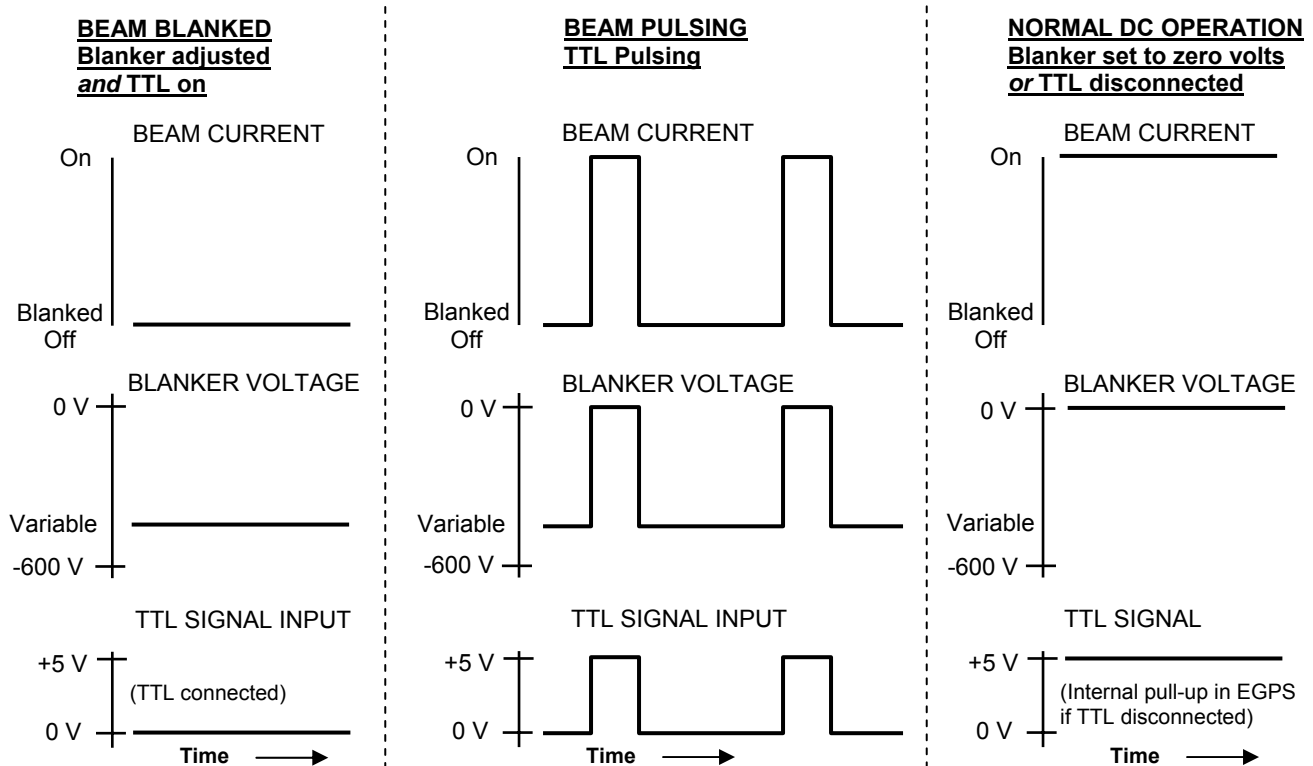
BEAM BLANKED
Blanker adjusted
and TTL on

BEAM CURRENT
On
Blanked
Off

BLANKER VOLTAGE
0 V
Variable
-600 V

TTL SIGNAL INPUT
+5 V
(TTL connected)
0 V
Time

BEAM PULSING
TTL Pulsing

BEAM CURRENT
On
Blanked
Off

BLANKER VOLTAGE
0 V
Variable
-600 V

TTL SIGNAL INPUT
+5 V
0 V
Time

NORMAL DC OPERATION
Blanker set to zero volts
or TTL disconnected

BEAM CURRENT
On
Blanked
Off

BLANKER VOLTAGE
0 V
Variable
-600 V

TTL SIGNAL
+5 V
(Internal pull-up in EGPS if TTL disconnected)
0 V
Time